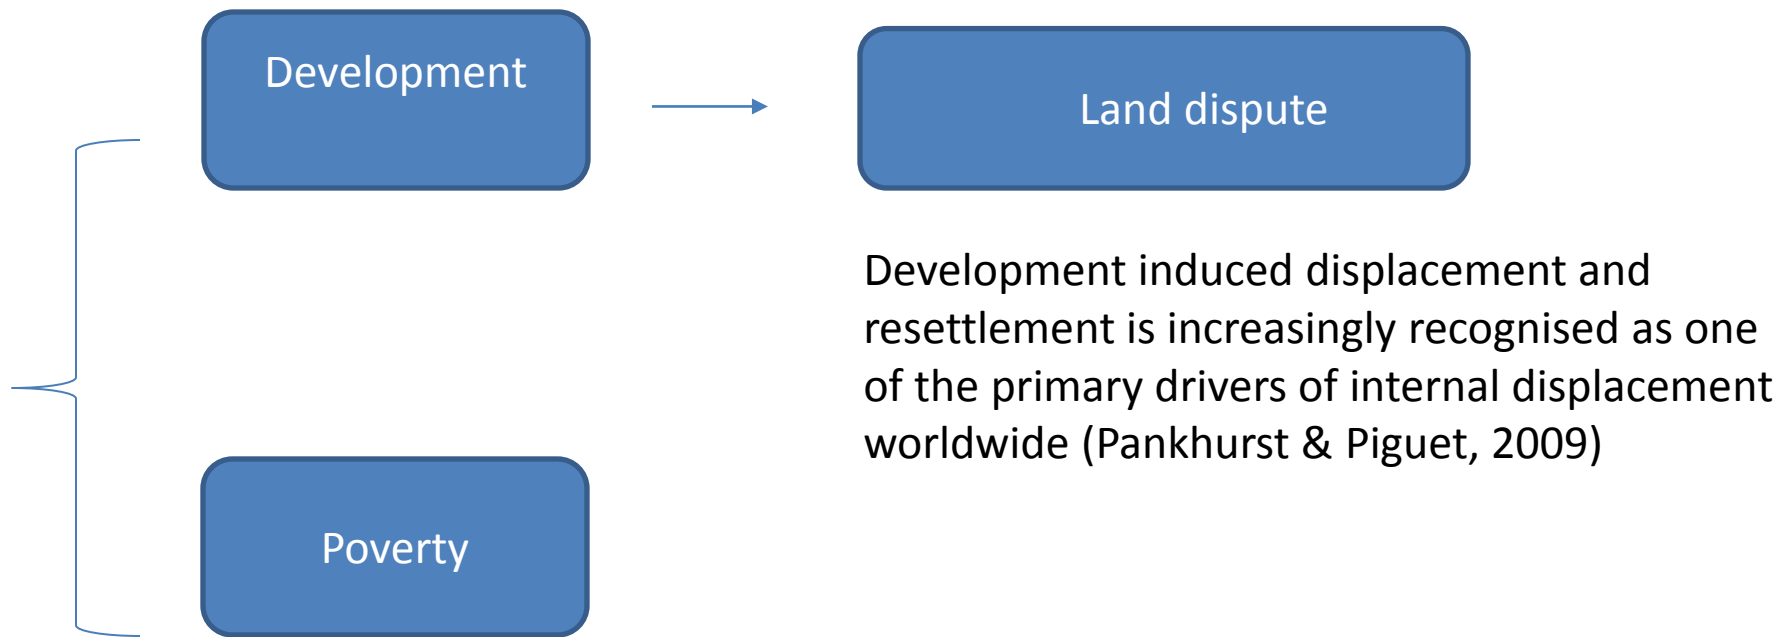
Development

Land dispute

Development induced displacement and resettlement is increasingly recognised as one of the primary drivers of internal displacement worldwide (Pankhurst & Piguet, 2009)

Poverty